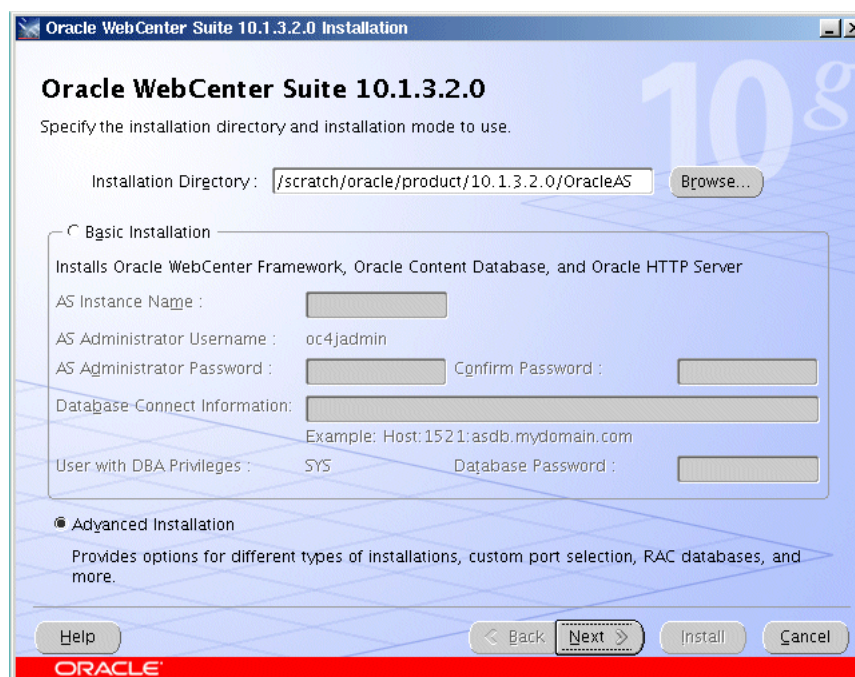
Oracle WebCenter Suite 10.1.3.2.0 Installation

Oracle WebCenter Suite 10.1.3.2.0

10g

Specify the installation directory and installation mode to use.

Installation Directory : /scratch/oracle/product/10.1.3.2.0/OracleAS Browse...

Basic Installation

Installs Oracle WebCenter Framework, Oracle Content Database, and Oracle HTTP Server

AS Instance Name :

AS Administrator Username : oc4jadmin

AS Administrator Password : Confirm Password :

Database Connect Information:

Example: Host:1521:asdb.mydomain.com

User with DBA Privileges : SYS Database Password :

Advanced Installation

Provides options for different types of installations, custom port selection, RAC databases, and more.

Help

< Back Next > Install Cancel

ORACLE